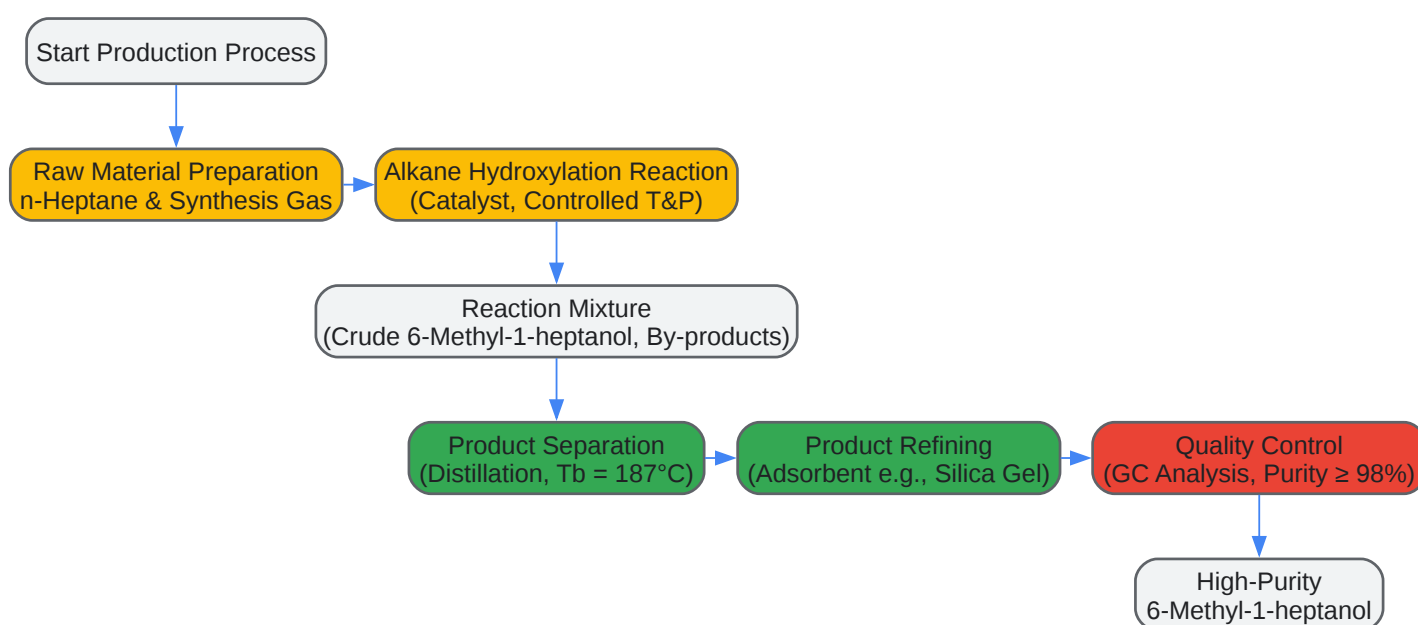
Start Production Process

Raw Material Preparation
n-Heptane & Synthesis Gas

Alkane Hydroxylation Reaction
(Catalyst, Controlled T&P)

Reaction Mixture
(Crude 6-Methyl-1-heptanol, By-products)

Product Separation
(Distillation, Tb = 187°C)

Product Refining
(Adsorbent e.g., Silica Gel)

Quality Control
(GC Analysis, Purity ≥ 98%)

High-Purity
6-Methyl-1-heptanol